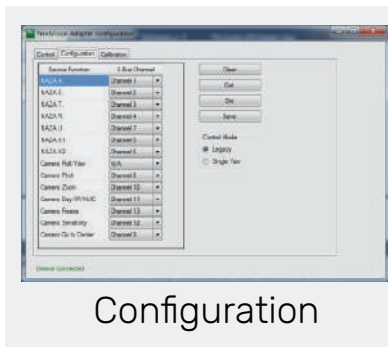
NextVision Adapter configuration

Control | Configuration | Calibration

| Service Function | S.Bus Channel |
|---|---|
| SAZA X | Channel 1 |
| SAZA Z | Channel 2 |
| SAZA T | Channel 3 |
| SAZA R | Channel 4 |
| SAZA U | Channel 7 |
| SAZA A1 | Channel 5 |
| SAZA A2 | Channel 6 |
| Camera Roll/Yaw | N/A |
| Camera Pitch | Channel 8 |
| Camera Zoom | Channel 10 |
| Camera Day/IR/NUC | Channel 11 |
| Camera Freeze | Channel 13 |
| Camera Sensitivity | Channel 14 |
| Camera Go to Center | Channel 9 |

Clear
Get
Set
Save

Control Mode
Legacy
Single Yaw

Device Connected

Configuration